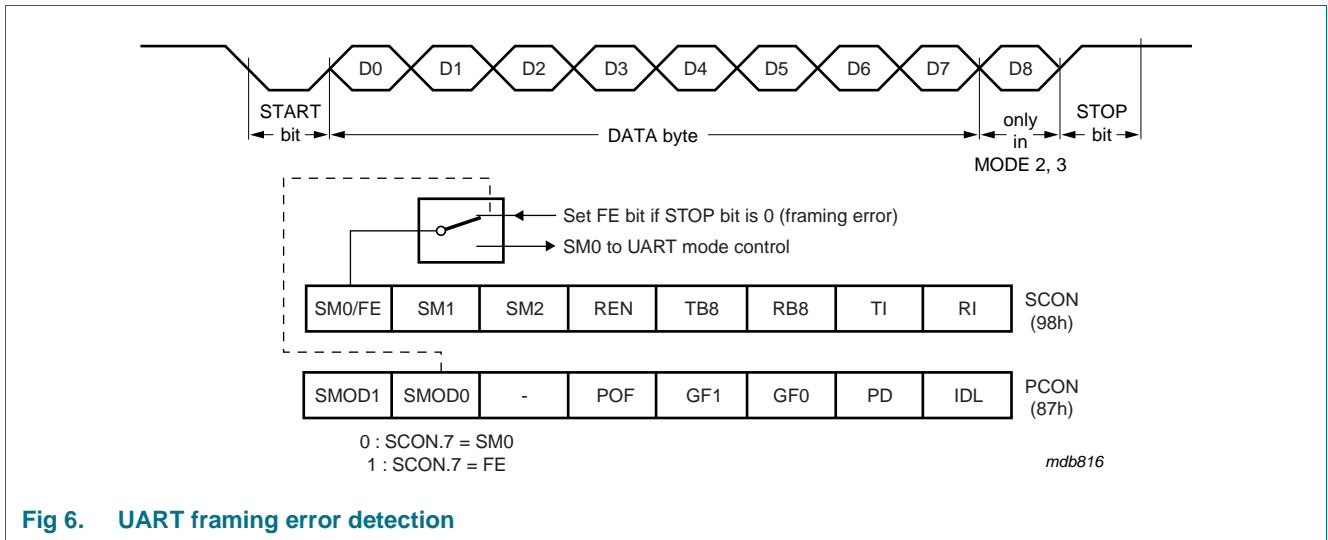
D0 D1 D2 D3 D4 D5 D6 D7 D8

START bit

DATA byte

only in MODE 2, 3

STOP bit

Set FE bit if STOP bit is 0 (framing error)

SM0 to UART mode control

| SM0/FE | SM1 | SM2 | REN | TB8 | RB8 | TI | RI |
|---|---|---|---|---|---|---|---|

SCON (98h)

| SMOD1 | SMOD0 | - | POF | GF1 | GF0 | PD | IDL |
|---|---|---|---|---|---|---|---|

PCON (87h)

0 : SCON.7 = SM0
1 : SCON.7 = FE

mdb816

Fig 6. UART framing error detection